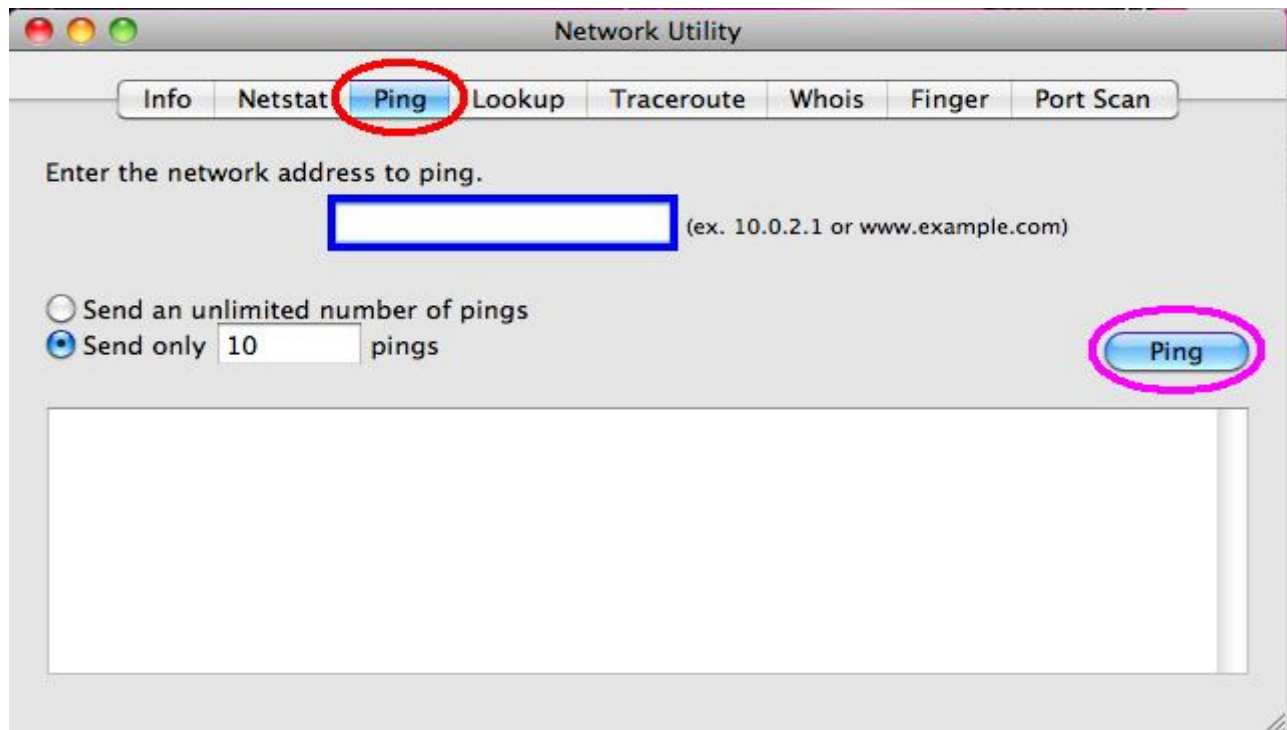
Network Utility

Info | Netstat | Ping | Lookup | Traceroute | Whois | Finger | Port Scan

Enter the network address to ping.

(ex. 10.0.2.1 or www.example.com)

Send an unlimited number of pings
Send only 10 pings

Ping